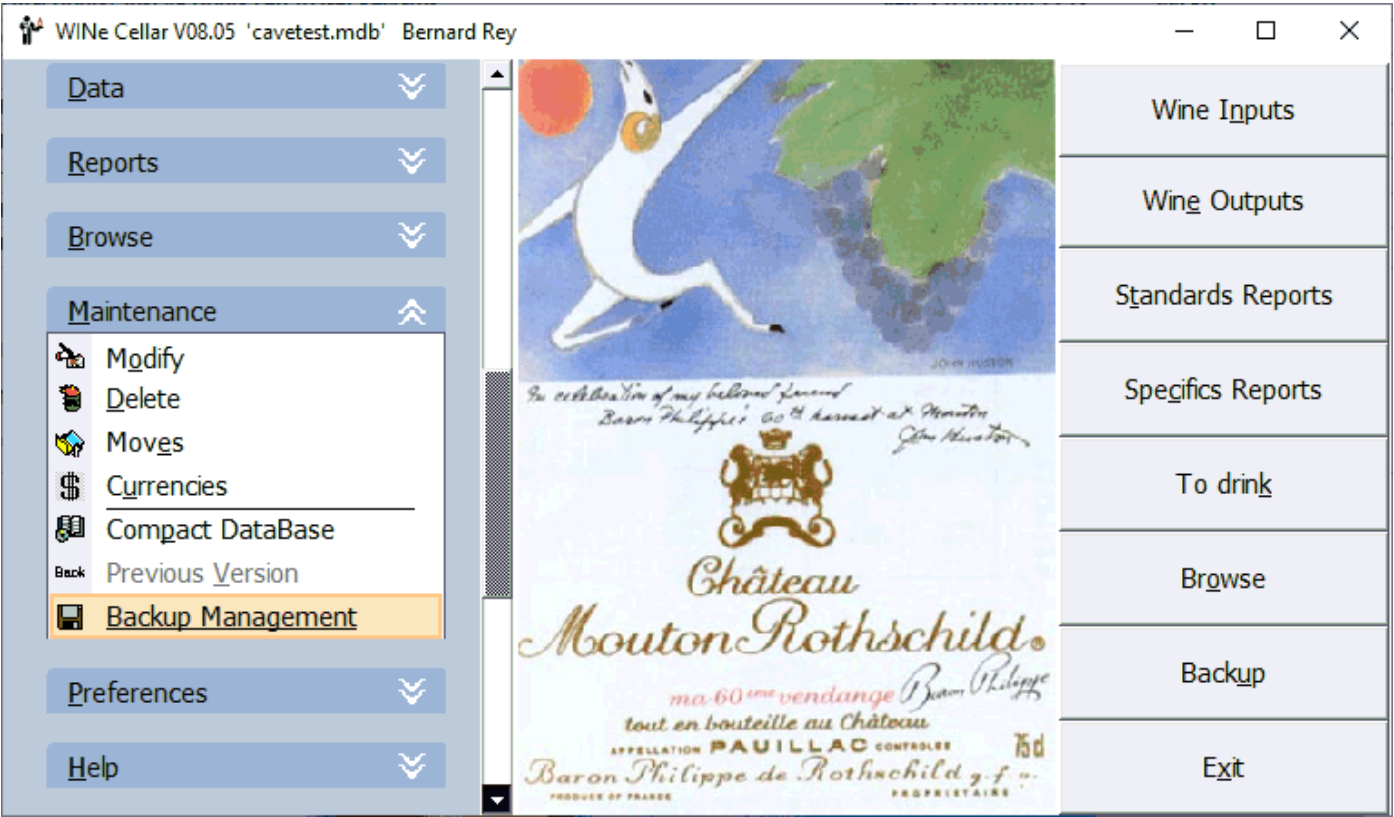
WINe Cellar V08.05 'cavetest.mdb' Bernard Rey

Data

Reports

Browse

Maintenance

Modify
Delete
Moves
Currencies
Compact DataBase
Back Previous Version
Backup Management

Preferences

Help

JOHN HUSTON

In celebration of my beloved friend Baron Philippe's 60th harvest at Mouton
John Huston

Château
Mouton Rothschild
ma 60ème vendange Baron Philippe
tout en bouteille au Château
APPELLATION PAUILLAC CONTROLEE 75cl
Baron Philippe de Rothschild g.f.a.
PRODUCE OF FRANCE PROPRIETAIRE

Wine Inputs
Wine Outputs
Standards Reports
Specifics Reports
To drink
Browse
Backup
Exit